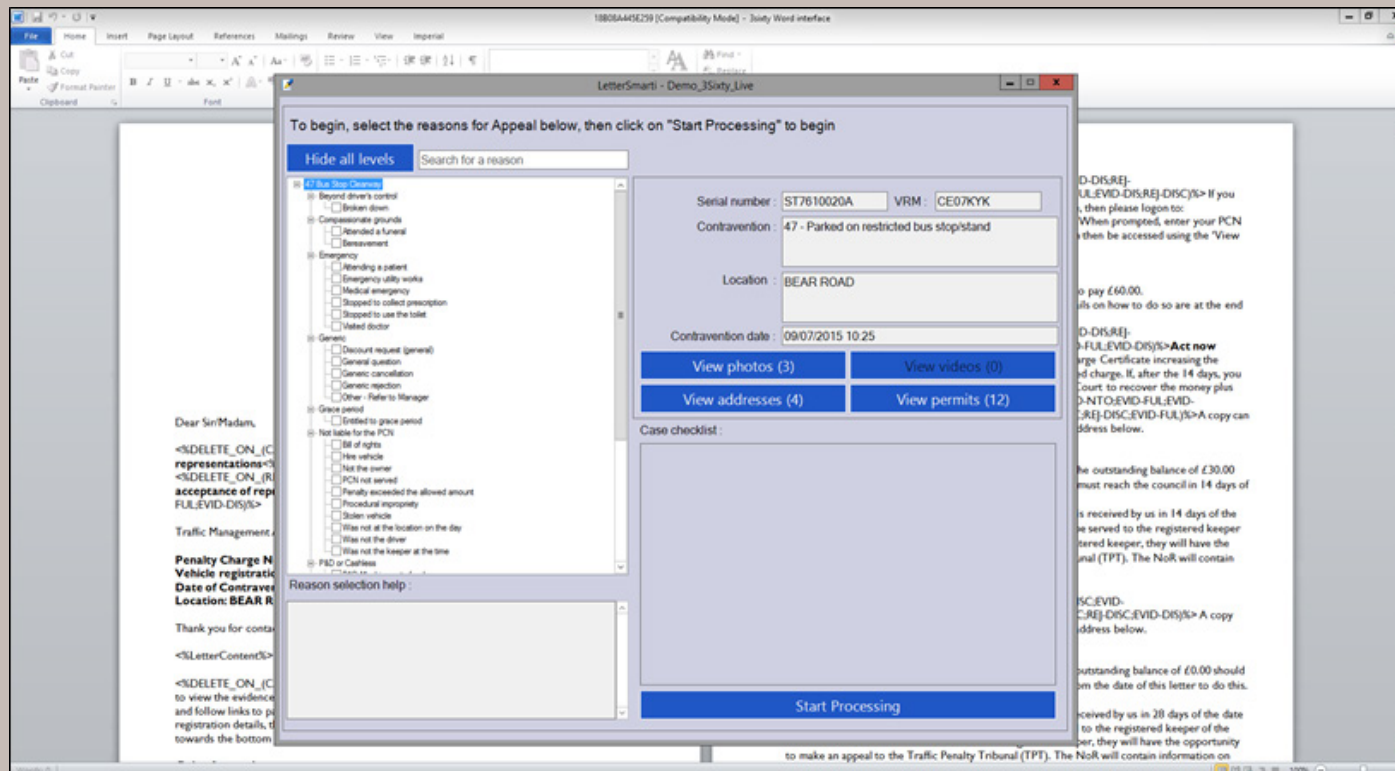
18B08A445E259 [Compatibility Mode] - 3sixty Word interface

File Home Insert Page Layout References Mailings Review View Imperial

Cut
Copy
Paste
Format Painter
Clipboard
Font
Find
Replace

LetterSmart - Demo_3Sixty_Live

To begin, select the reasons for Appeal below, then click on "Start Processing" to begin

Hide all levels
Search for a reason

47 Bus Stop Clearway
Beyond driver's control
Broken down
Compassionate grounds
Attended a funeral
Bereavement
Emergency
Attending a patient
Emergency utility works
Medical emergency
Stopped to collect prescription
Stopped to use the toilet
Visited doctor
Generic
Discount request (general)
General question
Generic cancellation
Generic rejection
Other - Refer to Manager
Grace period
Entitled to grace period
Not liable for the PCN
Bill of rights
Hire vehicle
Not the owner
PCN not served
Penalty exceeded the allowed amount
Procedural impropriety
Stolen vehicle
Was not at the location on the day
Was not the driver
Was not the keeper at the time
P&D or Cashless

Reason selection help :

Serial number : ST7610020A
VRM : CE07KYK
Contravention : 47 - Parked on restricted bus stop/stand
Location : BEAR ROAD
Contravention date : 09/07/2015 10:25

View photos (3)
View videos (0)
View addresses (4)
View permits (12)

Case checklist :

Start Processing

Dear Sir/Madam,

<%DELETE_ON_(C
representations<%
<%DELETE_ON_(R
acceptance of rep
FUL;EVID-DIS)%>

Traffic Management

Penalty Charge N
Vehicle registrati
Date of Contraver
Location: BEAR R

Thank you for conta

<%LetterContent%>

<%DELETE_ON_(C
to view the evidence
and follow links to pa
registration details, t
towards the bottom

D-DIS;REJ-
UL;EVID-DIS;REJ-DISC)%> If you
, then please logon to:
When prompted, enter your PCN
then be accessed using the 'View

pay £60.00.
ils on how to do so are at the end

D-DIS;REJ-
-FUL;EVID-DIS)%>Act now
rge Certificate increasing the
d charge. If, after the 14 days, you
Court to recover the money plus
-NTO;EVID-FUL;EVID-
;REJ-DISC;EVID-FUL)%>A copy can
ddress below.

he outstanding balance of £30.00
must reach the council in 14 days of

s received by us in 14 days of the
e served to the registered keeper
tered keeper, they will have the
unal (TPT). The NoR will contain

SC;EVID-
;REJ-DISC;EVID-DIS)%> A copy
ddress below.

outstanding balance of £0.00 should
m the date of this letter to do this.

ceived by us in 28 days of the date
to the registered keeper of the
per, they will have the opportunity
to make an appeal to the Traffic Penalty Tribunal (TPT). The NoR will contain information on